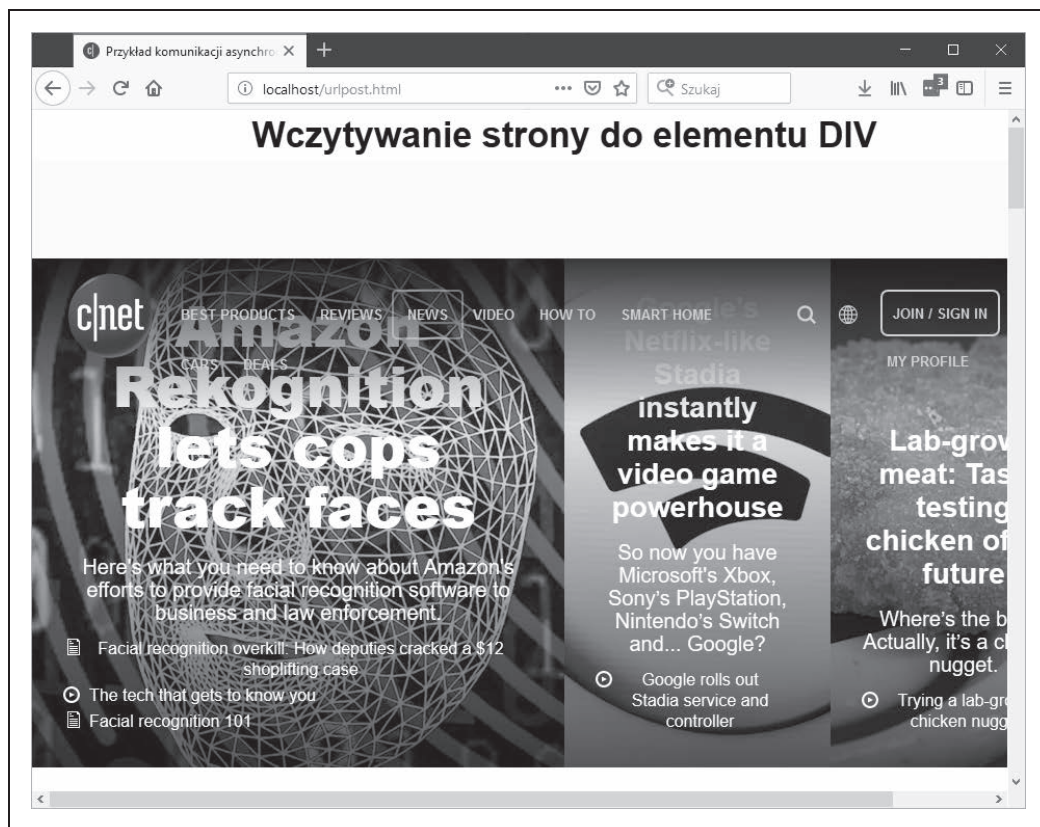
Przykład komunikacji asynchro ×
+
localhost/urlpost.html
Szukaj

Wczytywanie strony do elementu DIV

c|net BEST PRODUCTS REVIEWS NEWS VIDEO HOW TO SMART HOME JOIN / SIGN IN
CARS DEALS MY PROFILE

Amazon Rekognition lets cops track faces

Here's what you need to know about Amazon's efforts to provide facial recognition software to business and law enforcement.

Facial recognition overkill: How deputies cracked a $12 shoplifting case
The tech that gets to know you
Facial recognition 101

Google's Netflix-like Stadia instantly makes it a video game powerhouse

So now you have Microsoft's Xbox, Sony's PlayStation, Nintendo's Switch and... Google?

Google rolls out Stadia service and controller

Lab-grow meat: Tas testing chicken of future

Where's the b Actually, it's a c nugget.

Trying a lab-gr chicken nugg